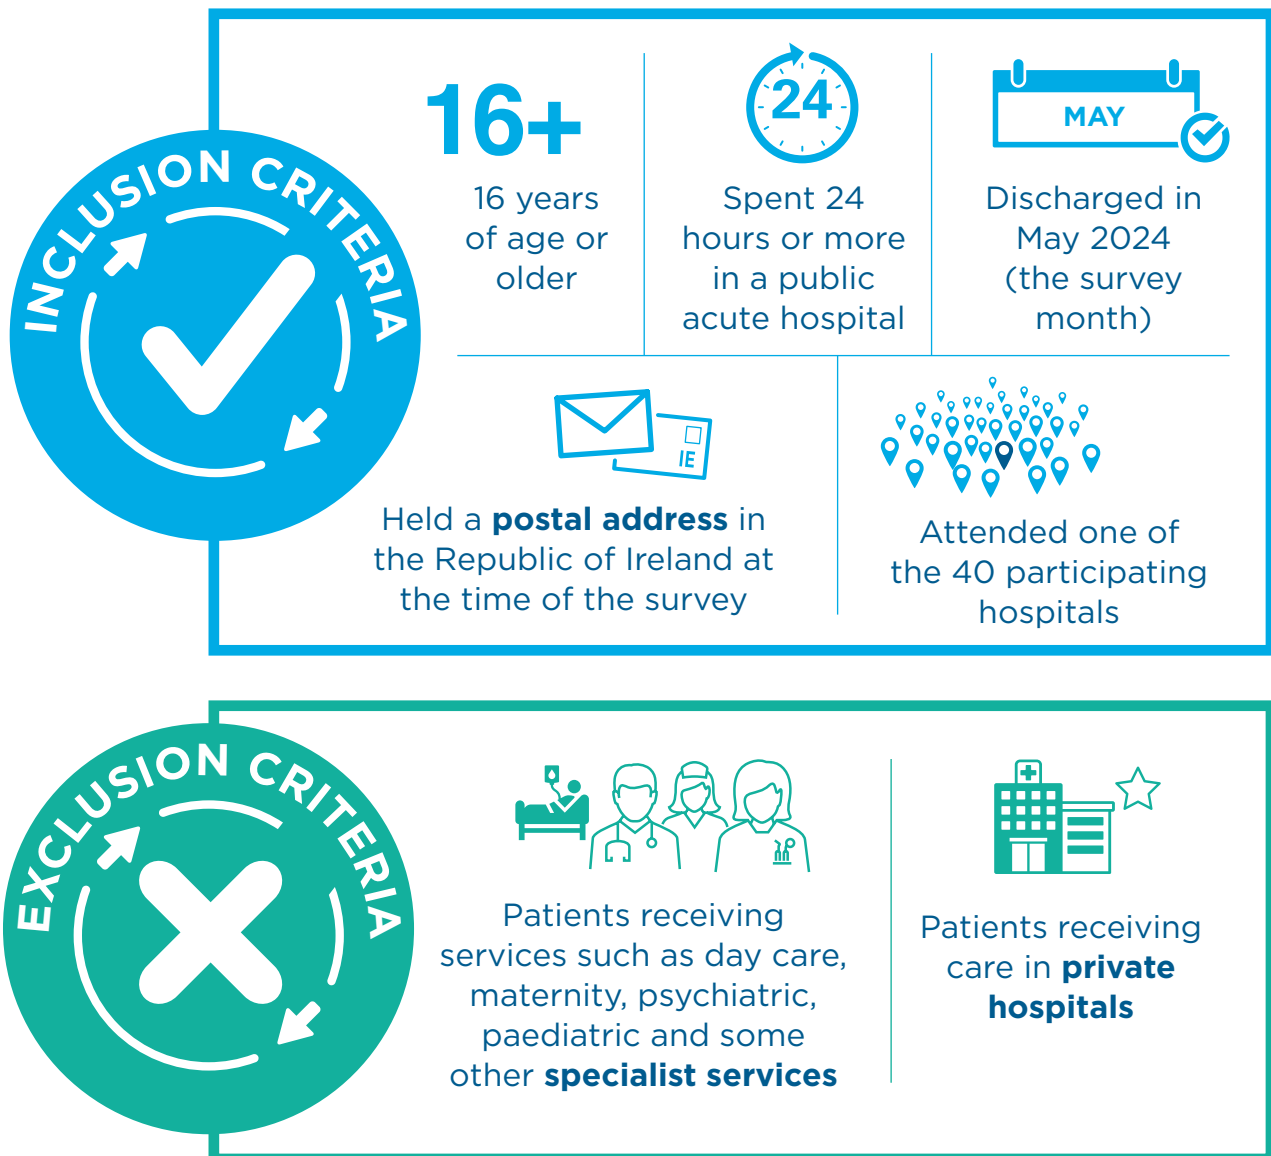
INCLUSION CRITERIA

16+

16 years of age or older

24

Spent 24 hours or more in a public acute hospital

MAY

Discharged in May 2024 (the survey month)

IE

Held a **postal address** in the Republic of Ireland at the time of the survey

Attended one of the 40 participating hospitals

EXCLUSION CRITERIA

Patients receiving services such as day care, maternity, psychiatric, paediatric and some other **specialist services**

Patients receiving care in **private hospitals**